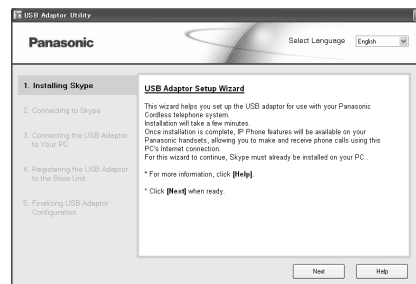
USB Adaptor Utility

Panasonic

Select Language English

1. Installing Skype

2. Connecting to Skype

3. Connecting the USB Adaptor to Your PC

4. Registering the USB Adaptor to the Base Unit

5. Finalizing USB Adaptor Configuration

USB Adaptor Setup Wizard

This wizard helps you set up the USB adaptor for use with your Panasonic Cordless telephone system.
Installation will take a few minutes.
Once installation is complete, IP Phone features will be available on your Panasonic handsets, allowing you to make and receive phone calls using this PC's Internet connection.
For this wizard to continue, Skype must already be installed on your PC .

* For more information, click [Help].

* Click [Next] when ready.

Next

Help